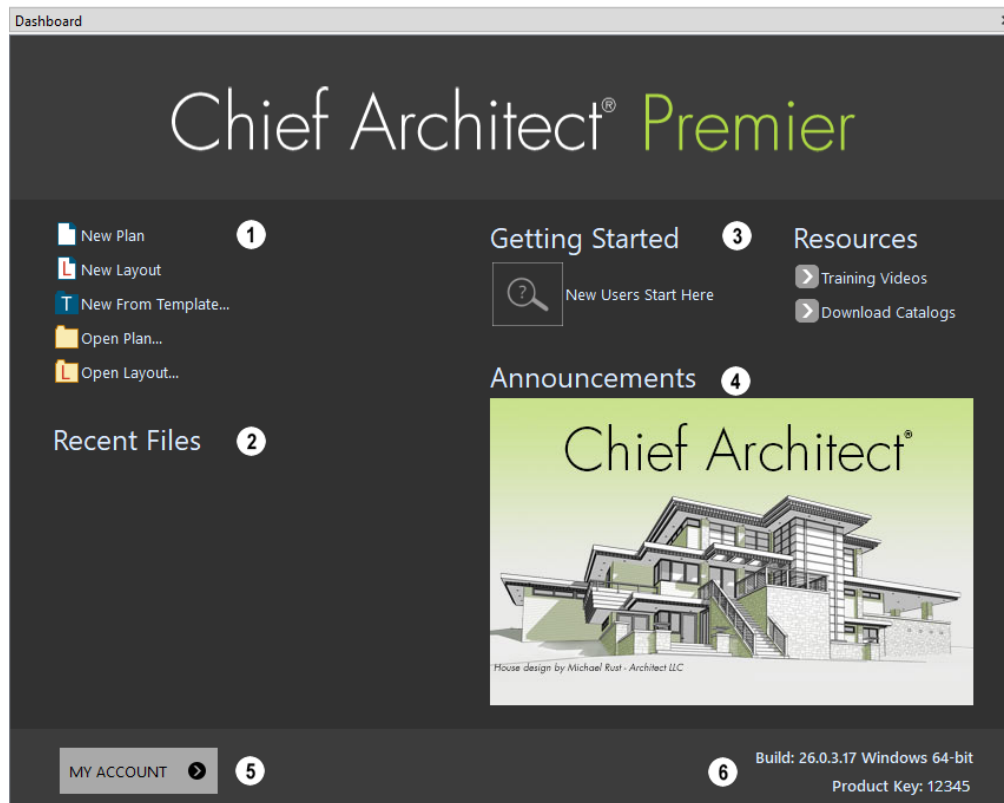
Dashboard

Chief Architect® Premier

New Plan
New Layout
New From Template...
Open Plan...
Open Layout...

1

Recent Files

2

Getting Started

3

New Users Start Here

Resources

Training Videos
Download Catalogs

Announcements

4

Chief Architect®

House design by Michael Rust - Architect LLC

MY ACCOUNT

5

6

Build: 26.0.3.17 Windows 64-bit
Product Key: 12345